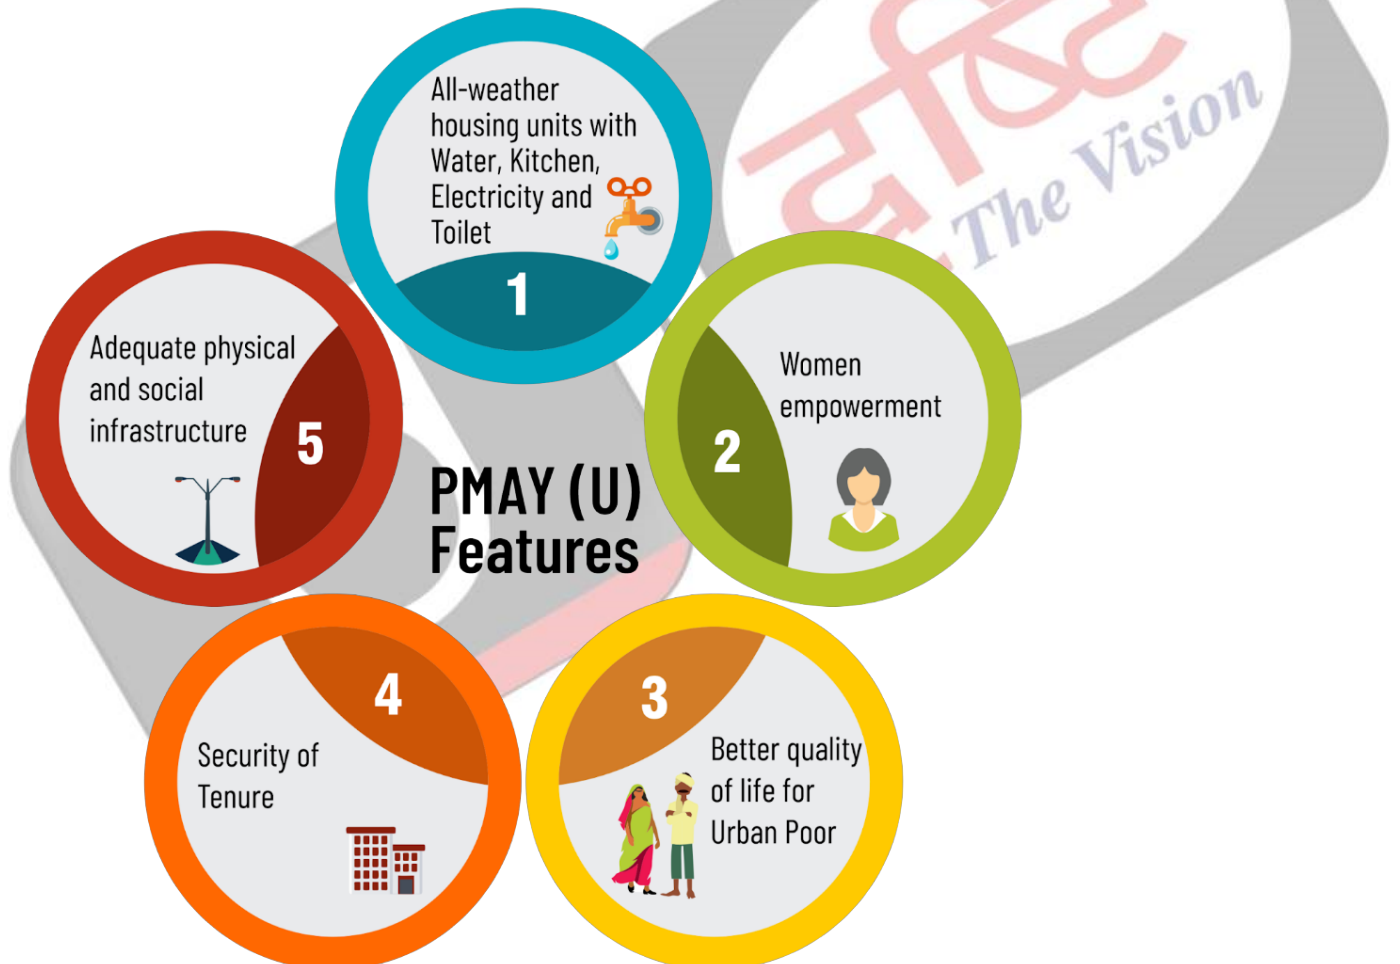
All-weather housing units with Water, Kitchen, Electricity and Toilet

1

Adequate physical and social infrastructure

5

Women empowerment

2

PMAY (U) Features

4

Security of Tenure

3

Better quality of life for Urban Poor

दृष्टि The Vision